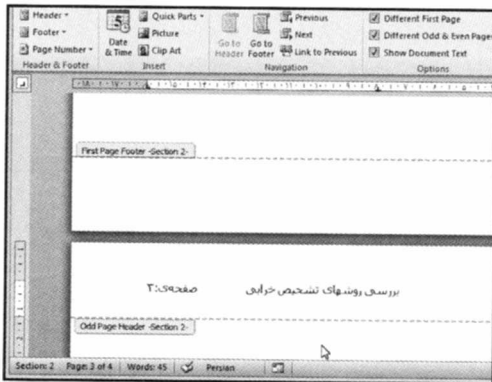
Header
Footer
Page Number
Header & Footer
Date & Time
Quick Parts
Picture
Clip Art
Insert
Go to Header
Go to Footer
Previous
Next
Link to Previous
Navigation
Different First Page
Different Odd & Even Pages
Show Document Text
Options

First Page Footer -Section 2-

بررسی روشهای تشخیص خرابی
صفحه‌ی ۲:

Odd Page Header -Section 2-

Section: 2 | Page: 3 of 4 | Words: 45 | Persian